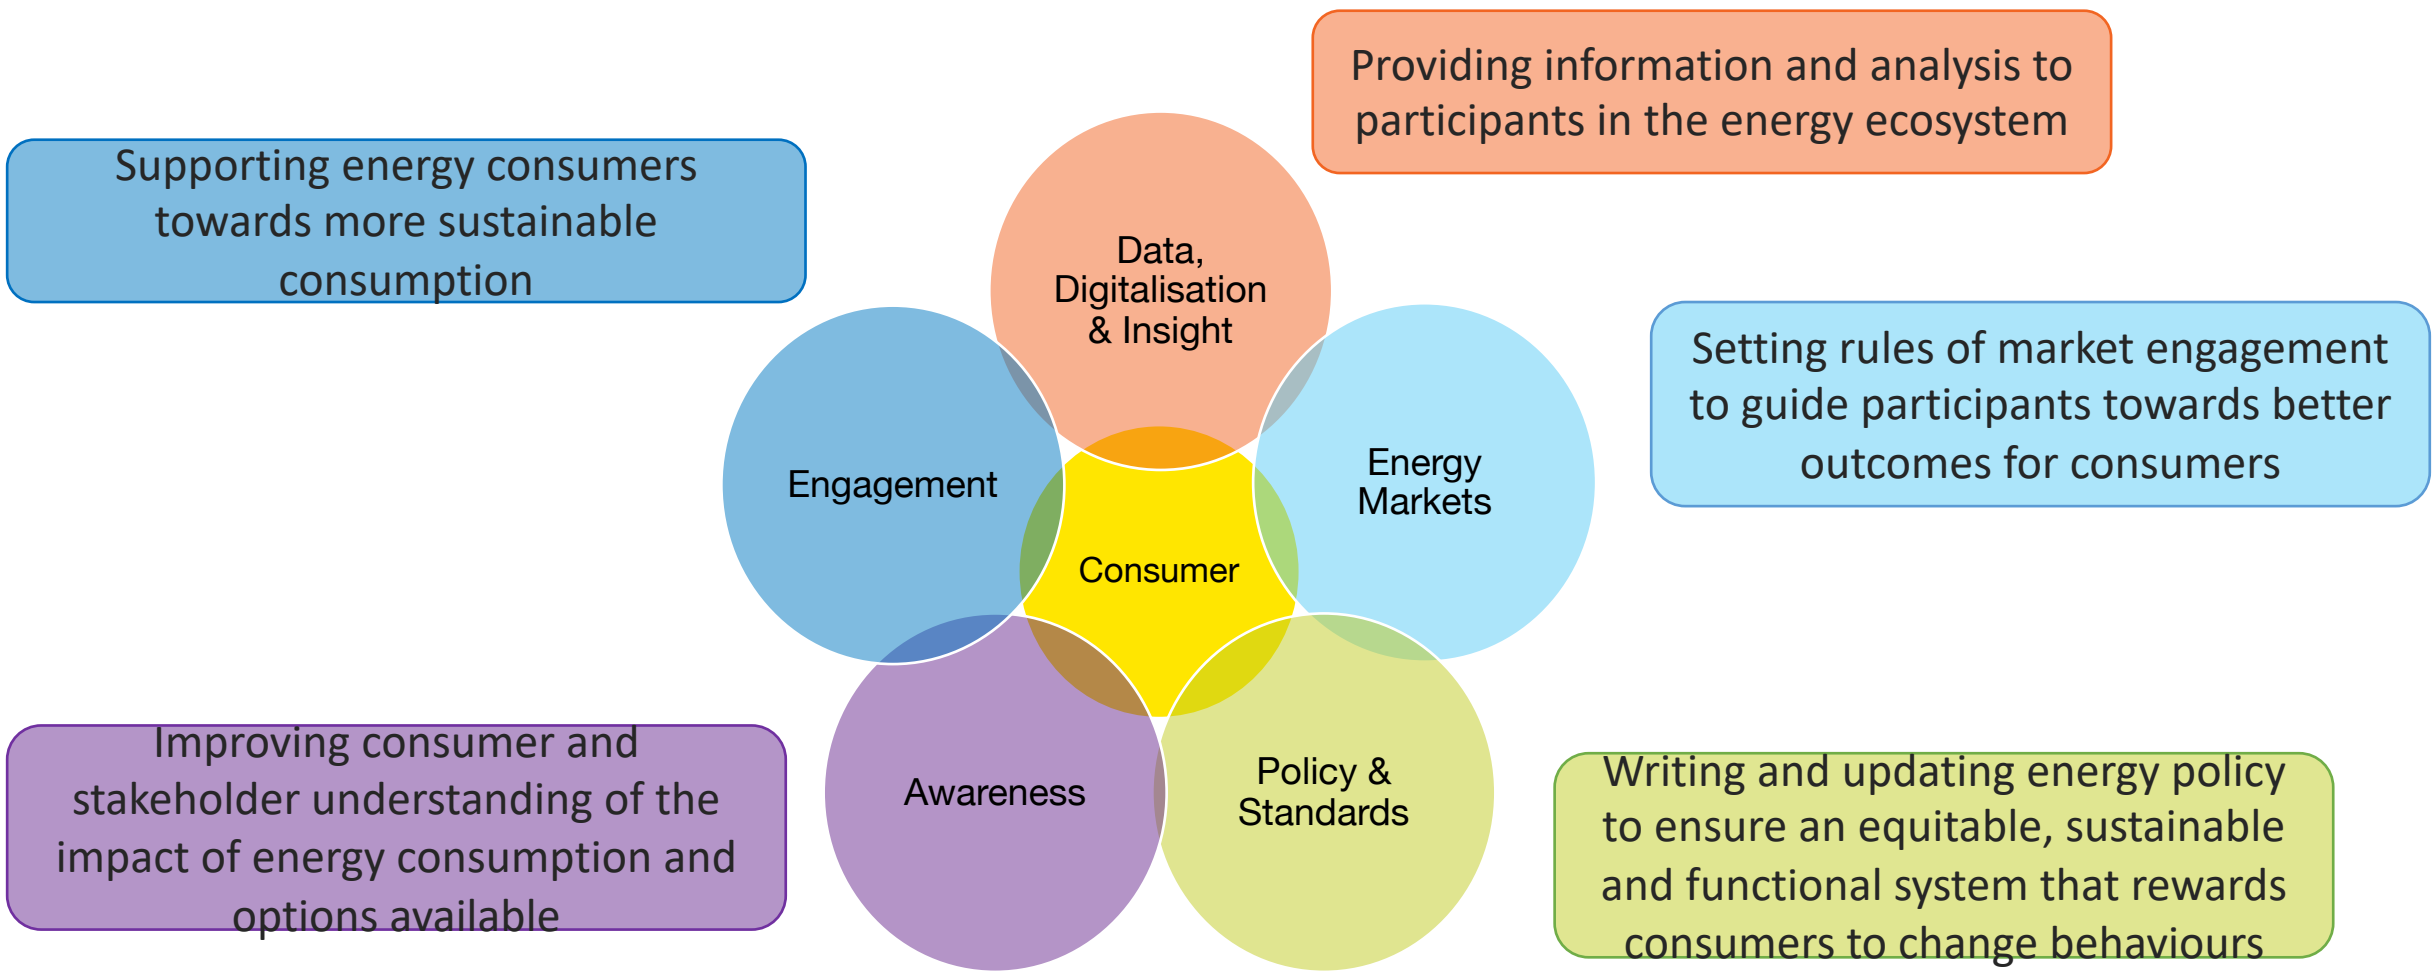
Providing information and analysis to participants in the energy ecosystem

Supporting energy consumers towards more sustainable consumption

Data, Digitalisation & Insight

Setting rules of market engagement to guide participants towards better outcomes for consumers

Engagement

Energy Markets

Consumer

Awareness

Policy & Standards

Improving consumer and stakeholder understanding of the impact of energy consumption and options available

Writing and updating energy policy to ensure an equitable, sustainable and functional system that rewards consumers to change behaviours